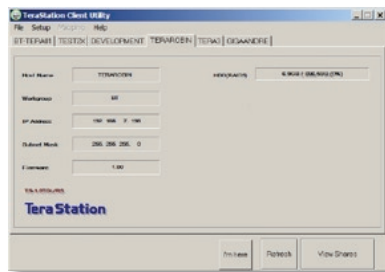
TeraStation Client Utility

File Setup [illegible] Help

BT-TERA01 | TESTDX | DEVELOPMENT | TERACEIN | TERA3 | GIGAANDRE

Host Name TERACEIN

HDD(RAID5) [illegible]

Workgroup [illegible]

IP Address 192 . 168 . 2 . 190

Subnet Mask 255 . 255 . 255 . 0

Firmware 1.00

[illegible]

TeraStation

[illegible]

Refresh

View Shares